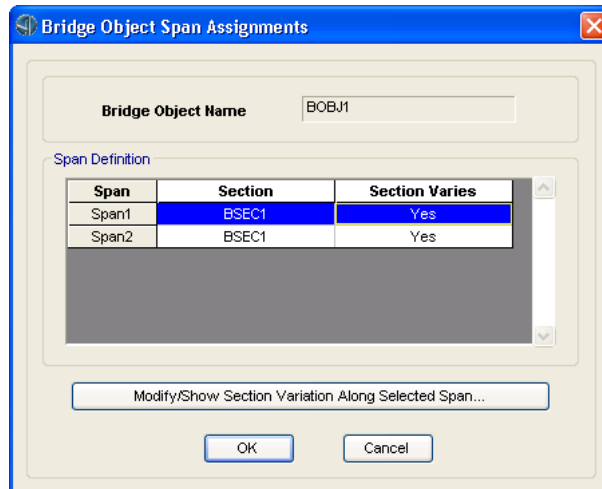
Bridge Object Span Assignments

Bridge Object Name BOBJ1

Span Definition

| Span | Section | Section Varies |
|---|---|---|
| Span1 | BSEC1 | Yes |
| Span2 | BSEC1 | Yes |

Modify/Show Section Variation Along Selected Span...

OK Cancel